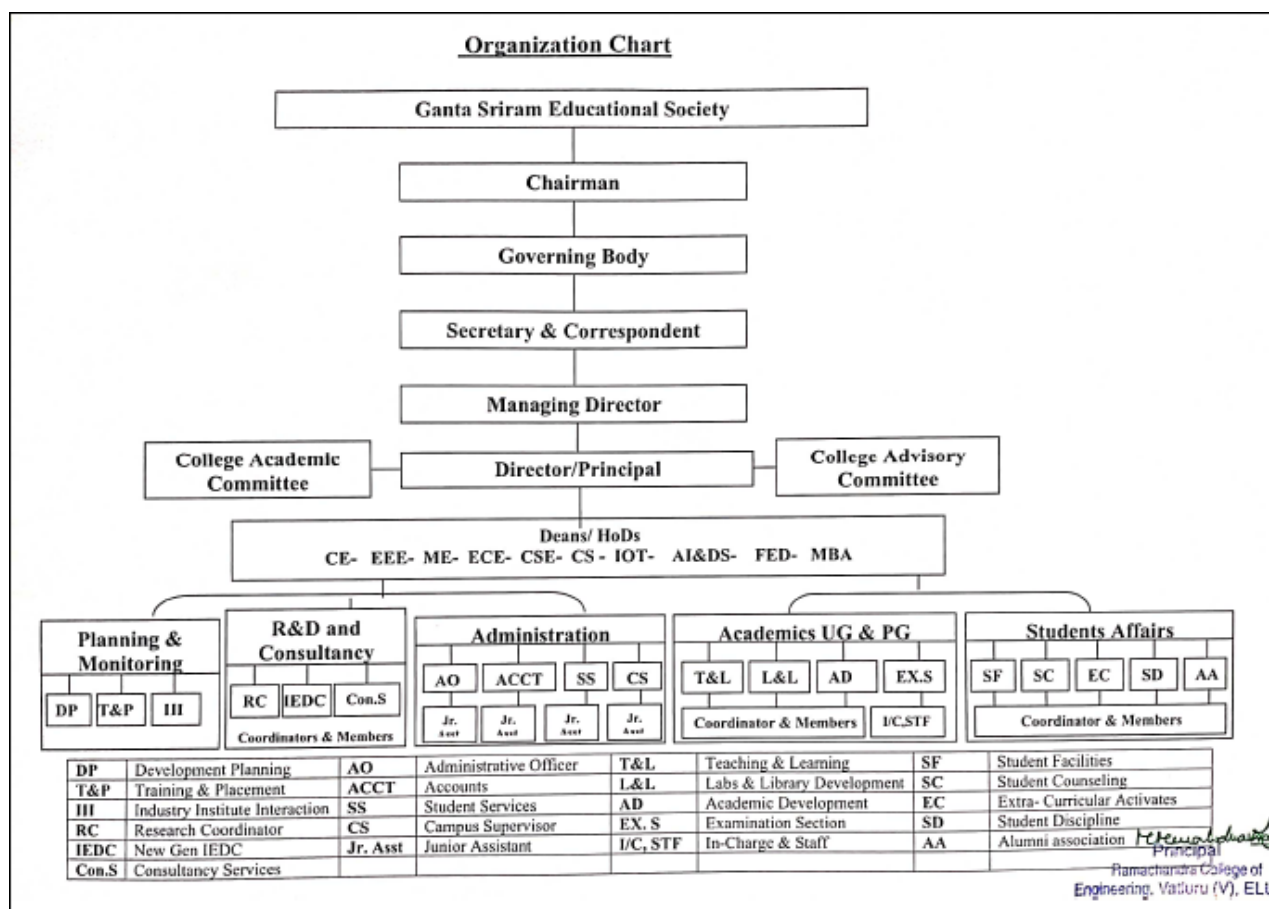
Organization Chart

Ganta Sriram Educational Society

Chairman

Governing Body

Secretary & Correspondent

Managing Director

College Academic Committee

Director/Principal

College Advisory Committee

Deans/ HoDs
CE- EEE- ME- ECE- CSE- CS - IOT- AI&DS- FED- MBA

Planning & Monitoring
DP T&P III

R&D and Consultancy
RC IEDC Con.S
Coordinators & Members

Administration
AO ACCT SS CS
Jr. Asst Jr. Asst Jr. Asst Jr. Asst

Academics UG & PG
T&L L&L AD EX.S
Coordinator & Members I/C,STF

Students Affairs
SF SC EC SD AA
Coordinator & Members

| DP | Development Planning | AO | Administrative Officer | T&L | Teaching & Learning | SF | Student Facilities |
|---|---|---|---|---|---|---|---|
| T&P | Training & Placement | ACCT | Accounts | L&L | Labs & Library Development | SC | Student Counseling |
| III | Industry Institute Interaction | SS | Student Services | AD | Academic Development | EC | Extra- Curricular Activates |
| RC | Research Coordinator | CS | Campus Supervisor | EX. S | Examination Section | SD | Student Discipline |
| IEDC | New Gen IEDC | Jr. Asst | Junior Assistant | I/C, STF | In-Charge & Staff | AA | Alumni association |
| Con.S | Consultancy Services | | | | | | |

Principal
Ramachandra College of Engineering, Vatluru (V), ELU